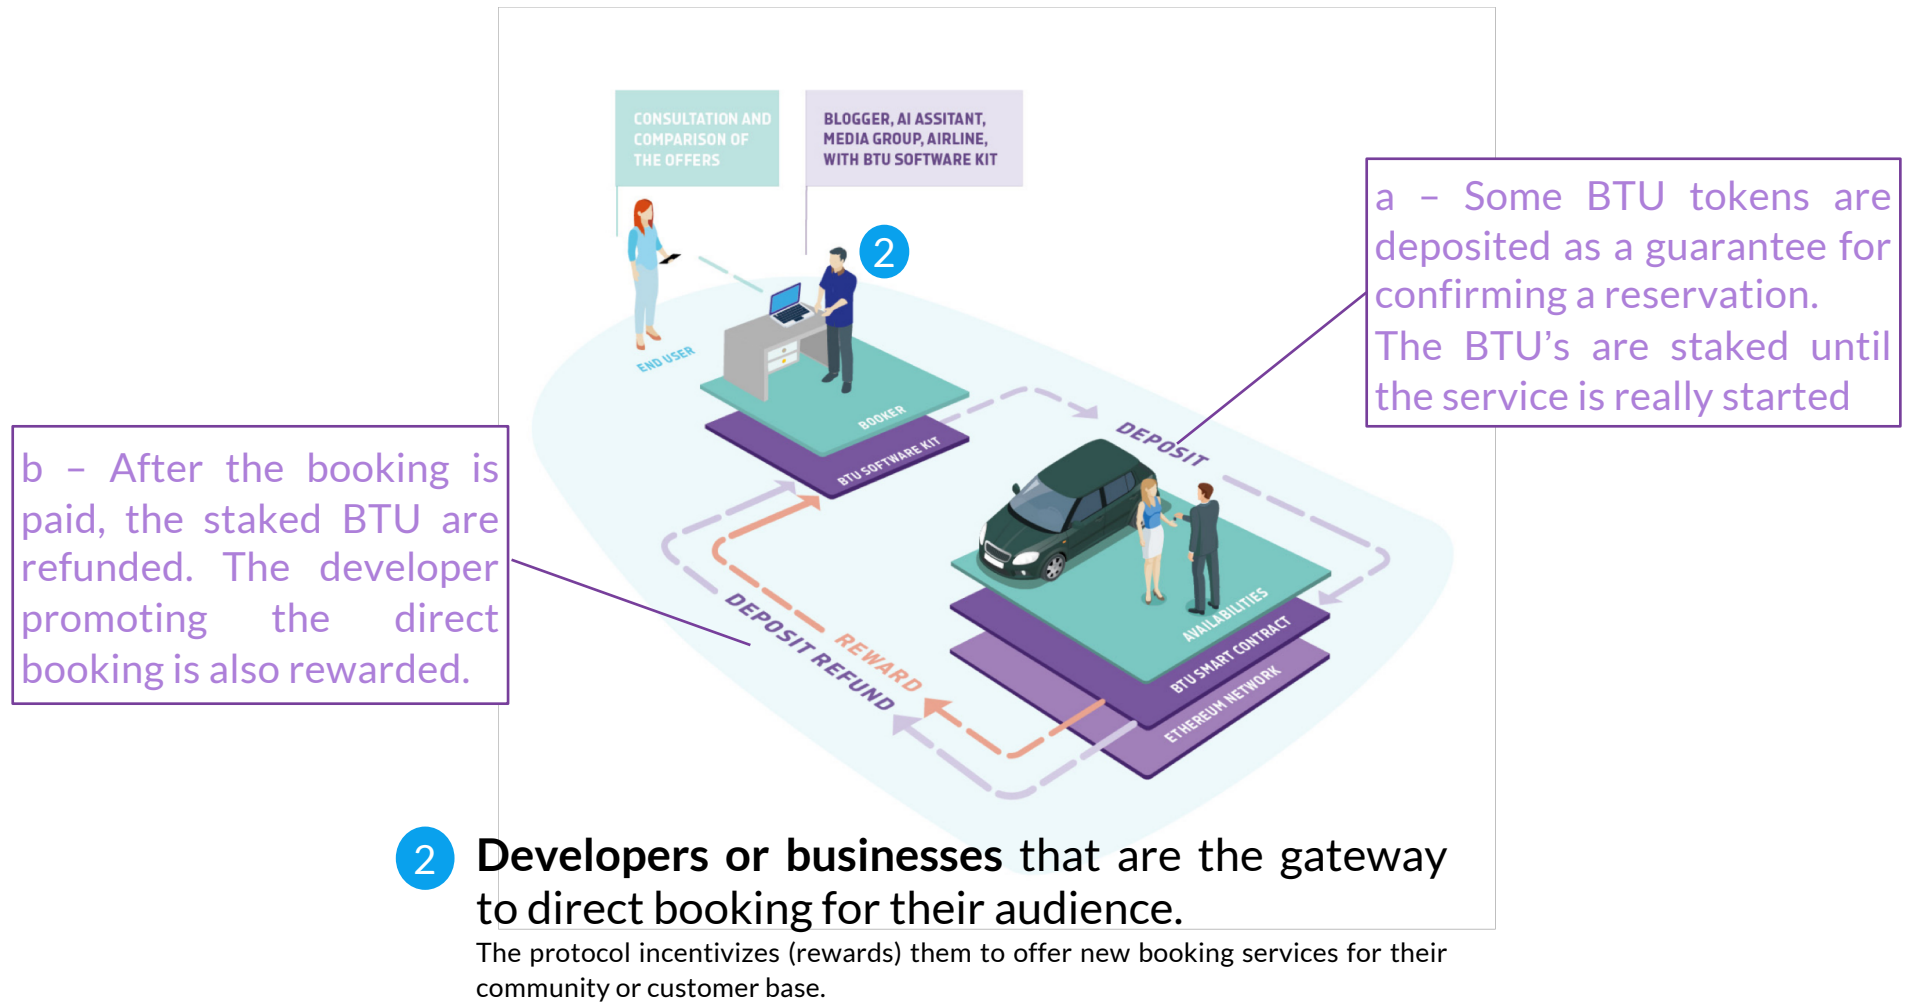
CONSULTATION AND COMPARISON OF THE OFFERS

BLOGGER, AI ASSITANT, MEDIA GROUP, AIRLINE, WITH BTU SOFTWARE KIT

2

a – Some BTU tokens are deposited as a guarantee for confirming a reservation. The BTU's are staked until the service is really started

END USER

BOOKER

BTU SOFTWARE KIT

DEPOSIT

b – After the booking is paid, the staked BTU are refunded. The developer promoting the direct booking is also rewarded.

AVAILABILITIES

BTU SMART CONTRACT

ETHEREUM NETWORK

DEPOSIT REFUND

REWARD

2 **Developers or businesses** that are the gateway to direct booking for their audience.

The protocol incentivizes (rewards) them to offer new booking services for their community or customer base.